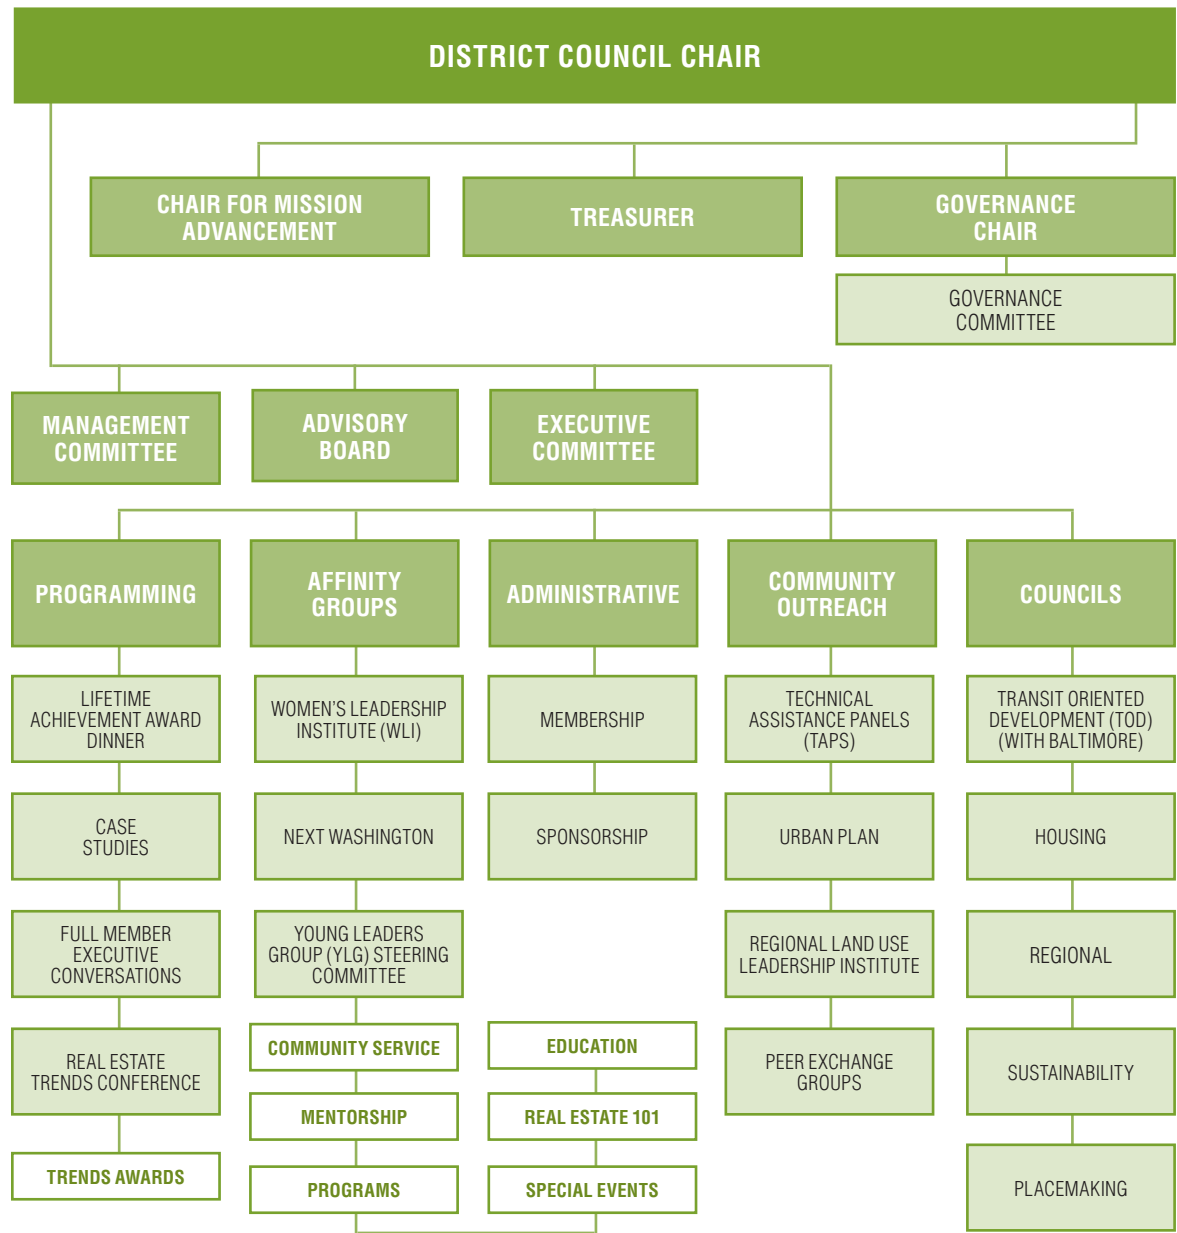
DISTRICT COUNCIL CHAIR

CHAIR FOR MISSION ADVANCEMENT

TREASURER

GOVERNANCE CHAIR

GOVERNANCE COMMITTEE

MANAGEMENT COMMITTEE

ADVISORY BOARD

EXECUTIVE COMMITTEE

PROGRAMMING

LIFETIME ACHIEVEMENT AWARD DINNER

CASE STUDIES

FULL MEMBER EXECUTIVE CONVERSATIONS

REAL ESTATE TRENDS CONFERENCE

TRENDS AWARDS

AFFINITY GROUPS

WOMEN'S LEADERSHIP INSTITUTE (WLI)

NEXT WASHINGTON

YOUNG LEADERS GROUP (YLG) STEERING COMMITTEE

COMMUNITY SERVICE

MENTORSHIP

PROGRAMS

ADMINISTRATIVE

MEMBERSHIP

SPONSORSHIP

EDUCATION

REAL ESTATE 101

SPECIAL EVENTS

COMMUNITY OUTREACH

TECHNICAL ASSISTANCE PANELS (TAPS)

URBAN PLAN

REGIONAL LAND USE LEADERSHIP INSTITUTE

PEER EXCHANGE GROUPS

COUNCILS

TRANSIT ORIENTED DEVELOPMENT (TOD) (WITH BALTIMORE)

HOUSING

REGIONAL

SUSTAINABILITY

PLACEMAKING